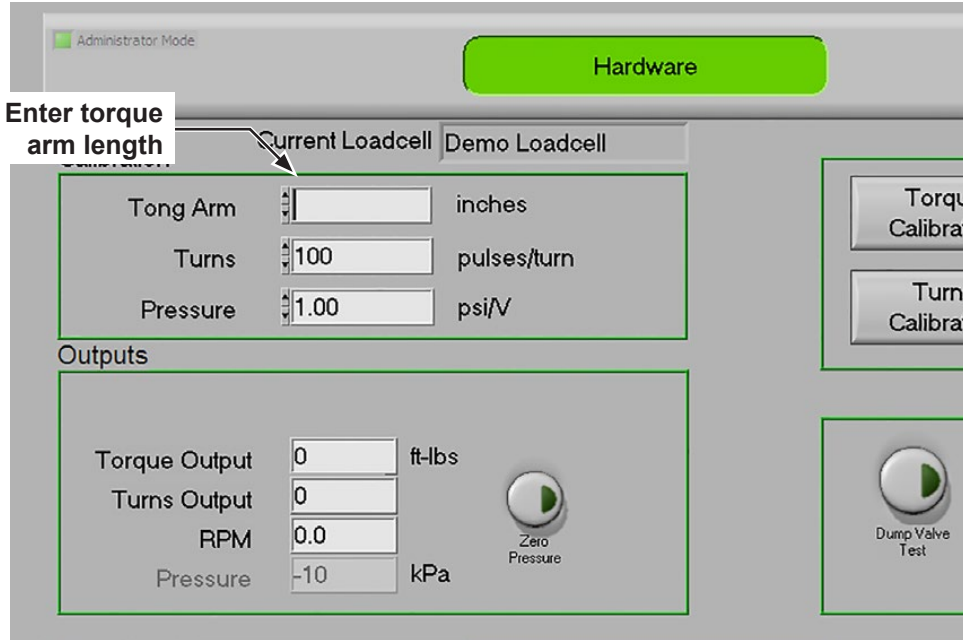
Administrator Mode

Hardware

Enter torque arm length

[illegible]

Current Loadcell Demo Loadcell

Tong Arm inches

Turns 100 pulses/turn

Pressure 1.00 psi/V

Torqu Calibrat

Turn Calibrat

Outputs

Torque Output 0 ft-lbs

Turns Output 0

RPM 0.0

Pressure -10 kPa

Zero Pressure

Dump Valve Test